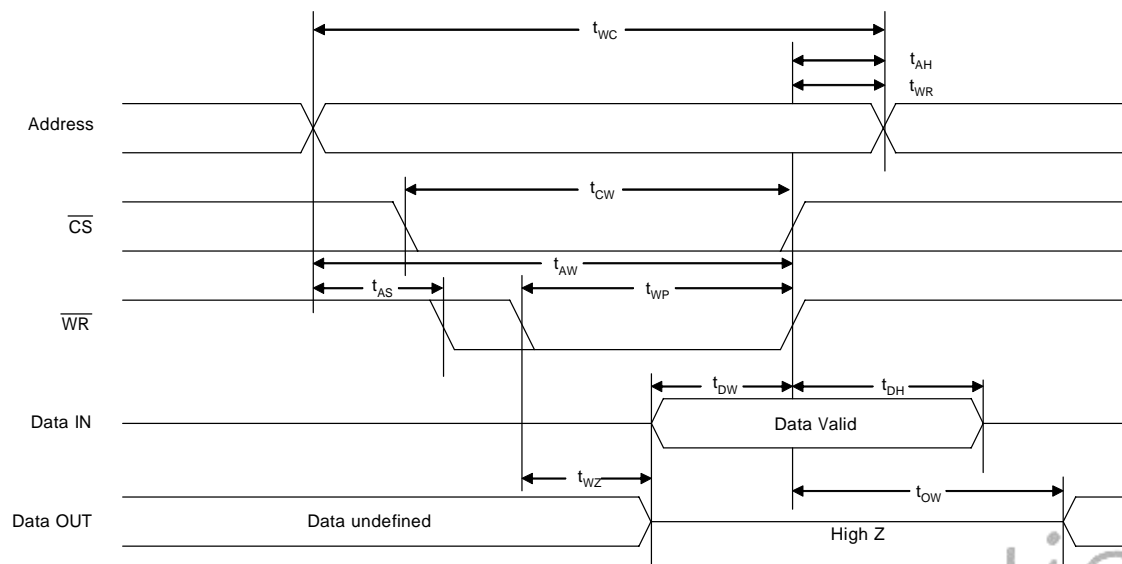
$t_{WC}$

$t_{AH}$

$t_{WR}$

Address

$t_{CW}$

$\overline{CS}$

$t_{AW}$

$t_{AS}$

$t_{WP}$

$\overline{WR}$

$t_{DW}$

$t_{DH}$

Data IN

Data Valid

$t_{WZ}$

$t_{OW}$

Data OUT

Data undefined

High Z